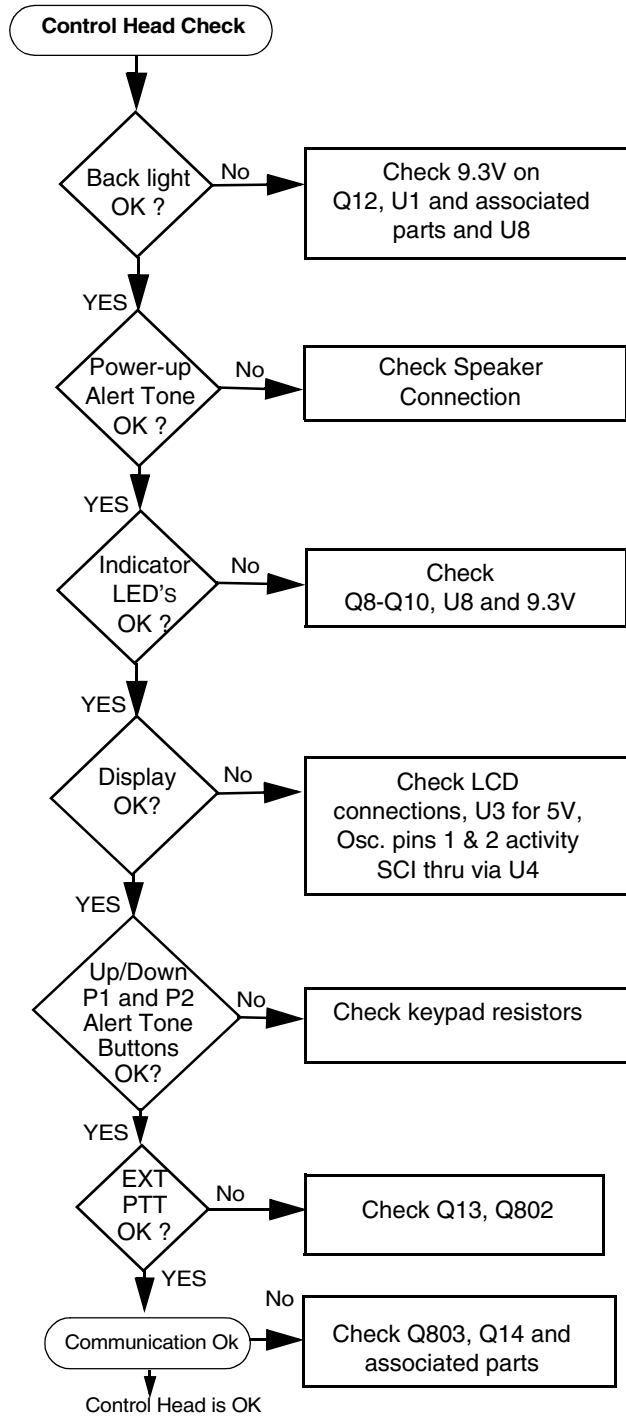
Control Head Check

Back light OK ?

No

Check 9.3V on Q12, U1 and associated parts and U8

YES

Power-up Alert Tone OK ?

No

Check Speaker Connection

YES

Indicator LED's OK ?

No

Check Q8-Q10, U8 and 9.3V

YES

Display OK?

No

Check LCD connections, U3 for 5V, Osc. pins 1 & 2 activity SCI thru via U4

YES

Up/Down P1 and P2 Alert Tone Buttons OK?

No

Check keypad resistors

YES

EXT PTT OK ?

No

Check Q13, Q802

YES

No

Communication Ok

Check Q803, Q14 and associated parts

Control Head is OK